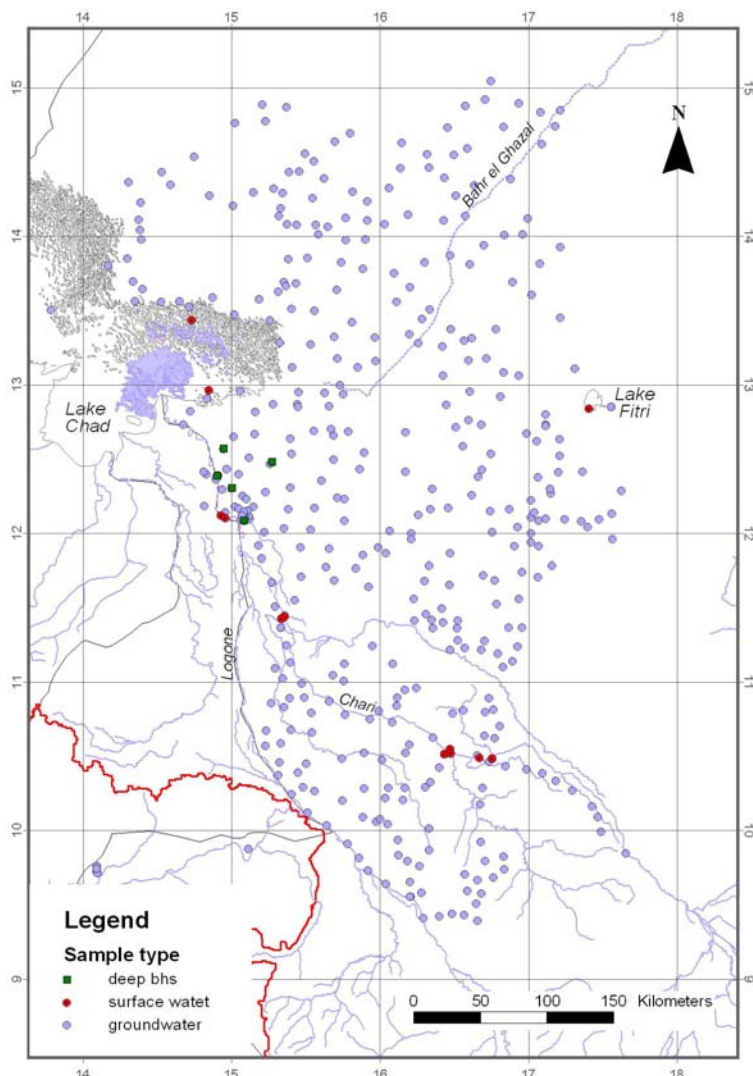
14
15
16
17
18

15
14
13
12
11
10
9

15
14
13
12
11
10
9

N

Bahr el Ghazal

Lake Fitri

Lake Chad

Logone

Chari

Legend

Sample type

deep bhs

surface watet

groundwater

0 50 100 150 Kilometers

14
15
16
17
18